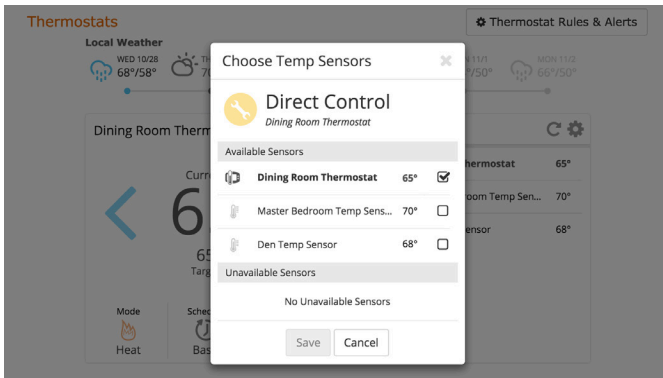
Thermostats

Thermostat Rules & Alerts

Local Weather

WED 10/28
68°/58°

TH
70

11/1
°/50°

MON 11/2
66°/50°

Dining Room Therm

Curr

6

65
Targ

Mode
Heat

Sched
Bas

hermostat 65°

oom Temp Sen... 70°

ensor 68°

Choose Temp Sensors

×

Direct Control
Dining Room Thermostat

Available Sensors

Dining Room Thermostat 65°

Master Bedroom Temp Sens... 70°

Den Temp Sensor 68°

Unavailable Sensors

No Unavailable Sensors

Save

Cancel